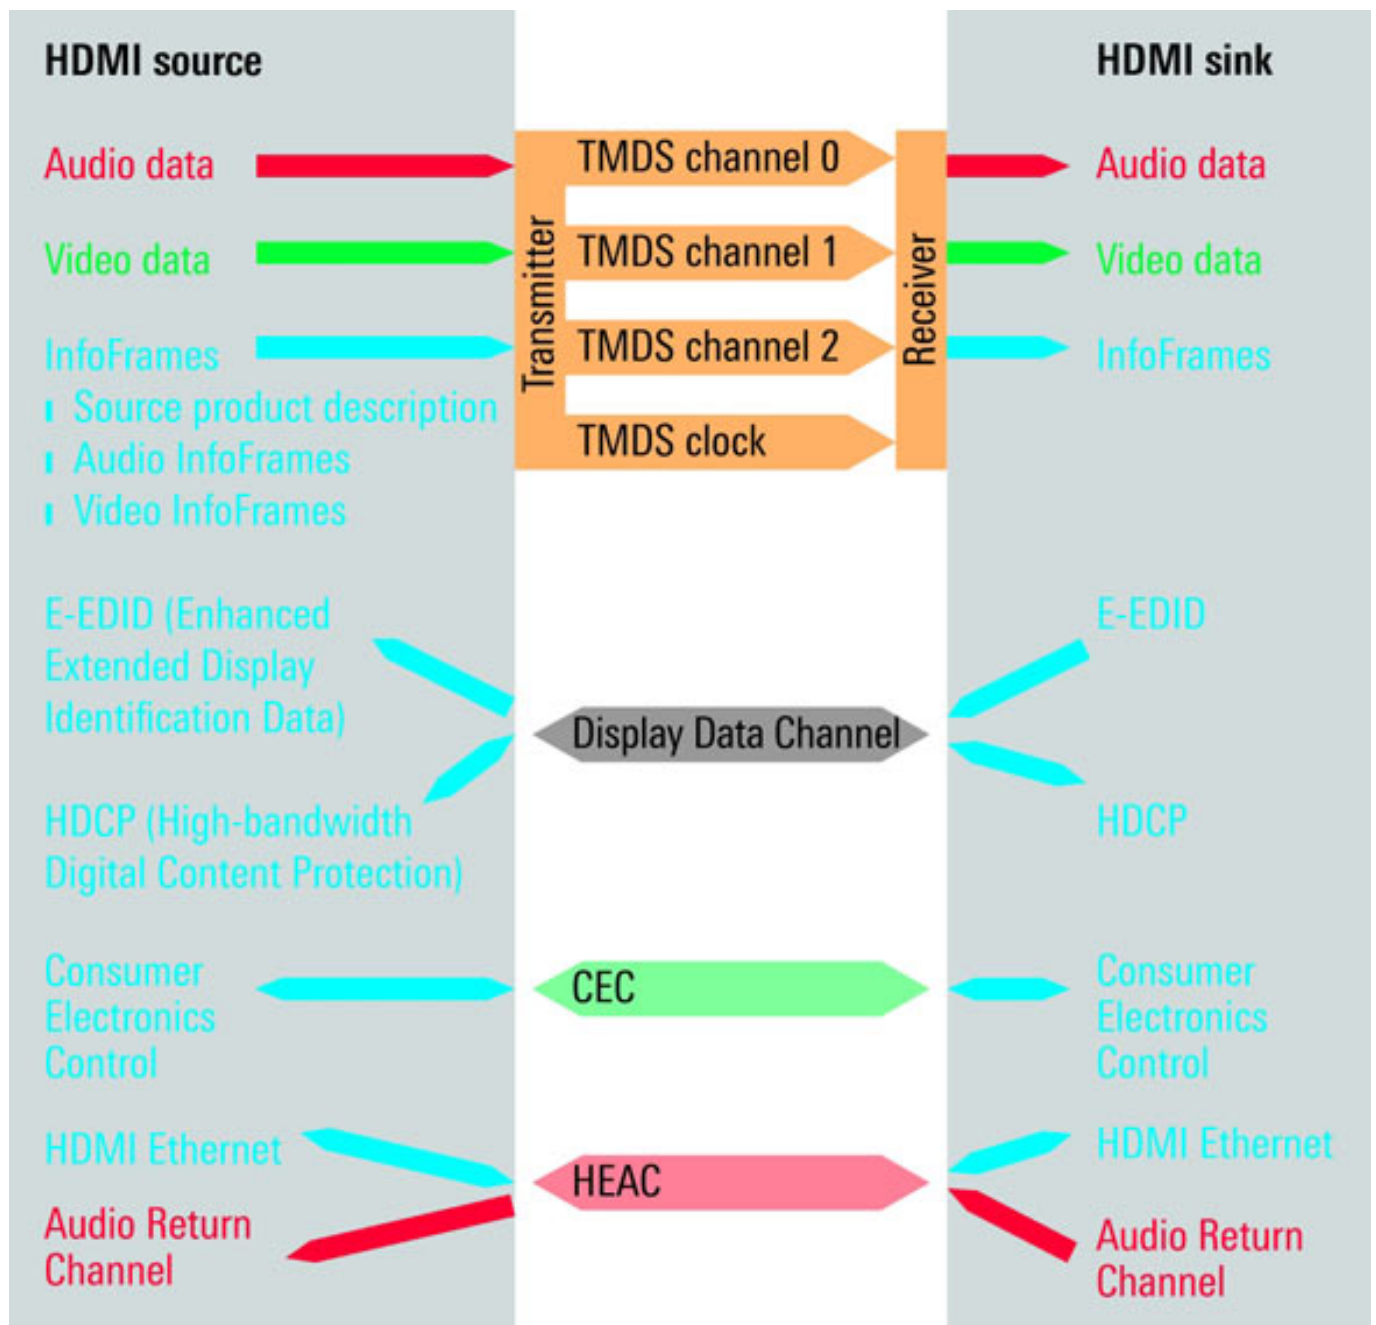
HDMI source

Audio data

Video data

InfoFrames
- Source product description
- Audio InfoFrames
- Video InfoFrames

E-EDID (Enhanced Extended Display Identification Data)

HDCP (High-bandwidth Digital Content Protection)

Consumer Electronics Control

HDMI Ethernet

Audio Return Channel

Transmitter

TMDS channel 0

TMDS channel 1

TMDS channel 2

TMDS clock

Receiver

Display Data Channel

CEC

HEAC

HDMI sink

Audio data

Video data

InfoFrames

E-EDID

HDCP

Consumer Electronics Control

HDMI Ethernet

Audio Return Channel